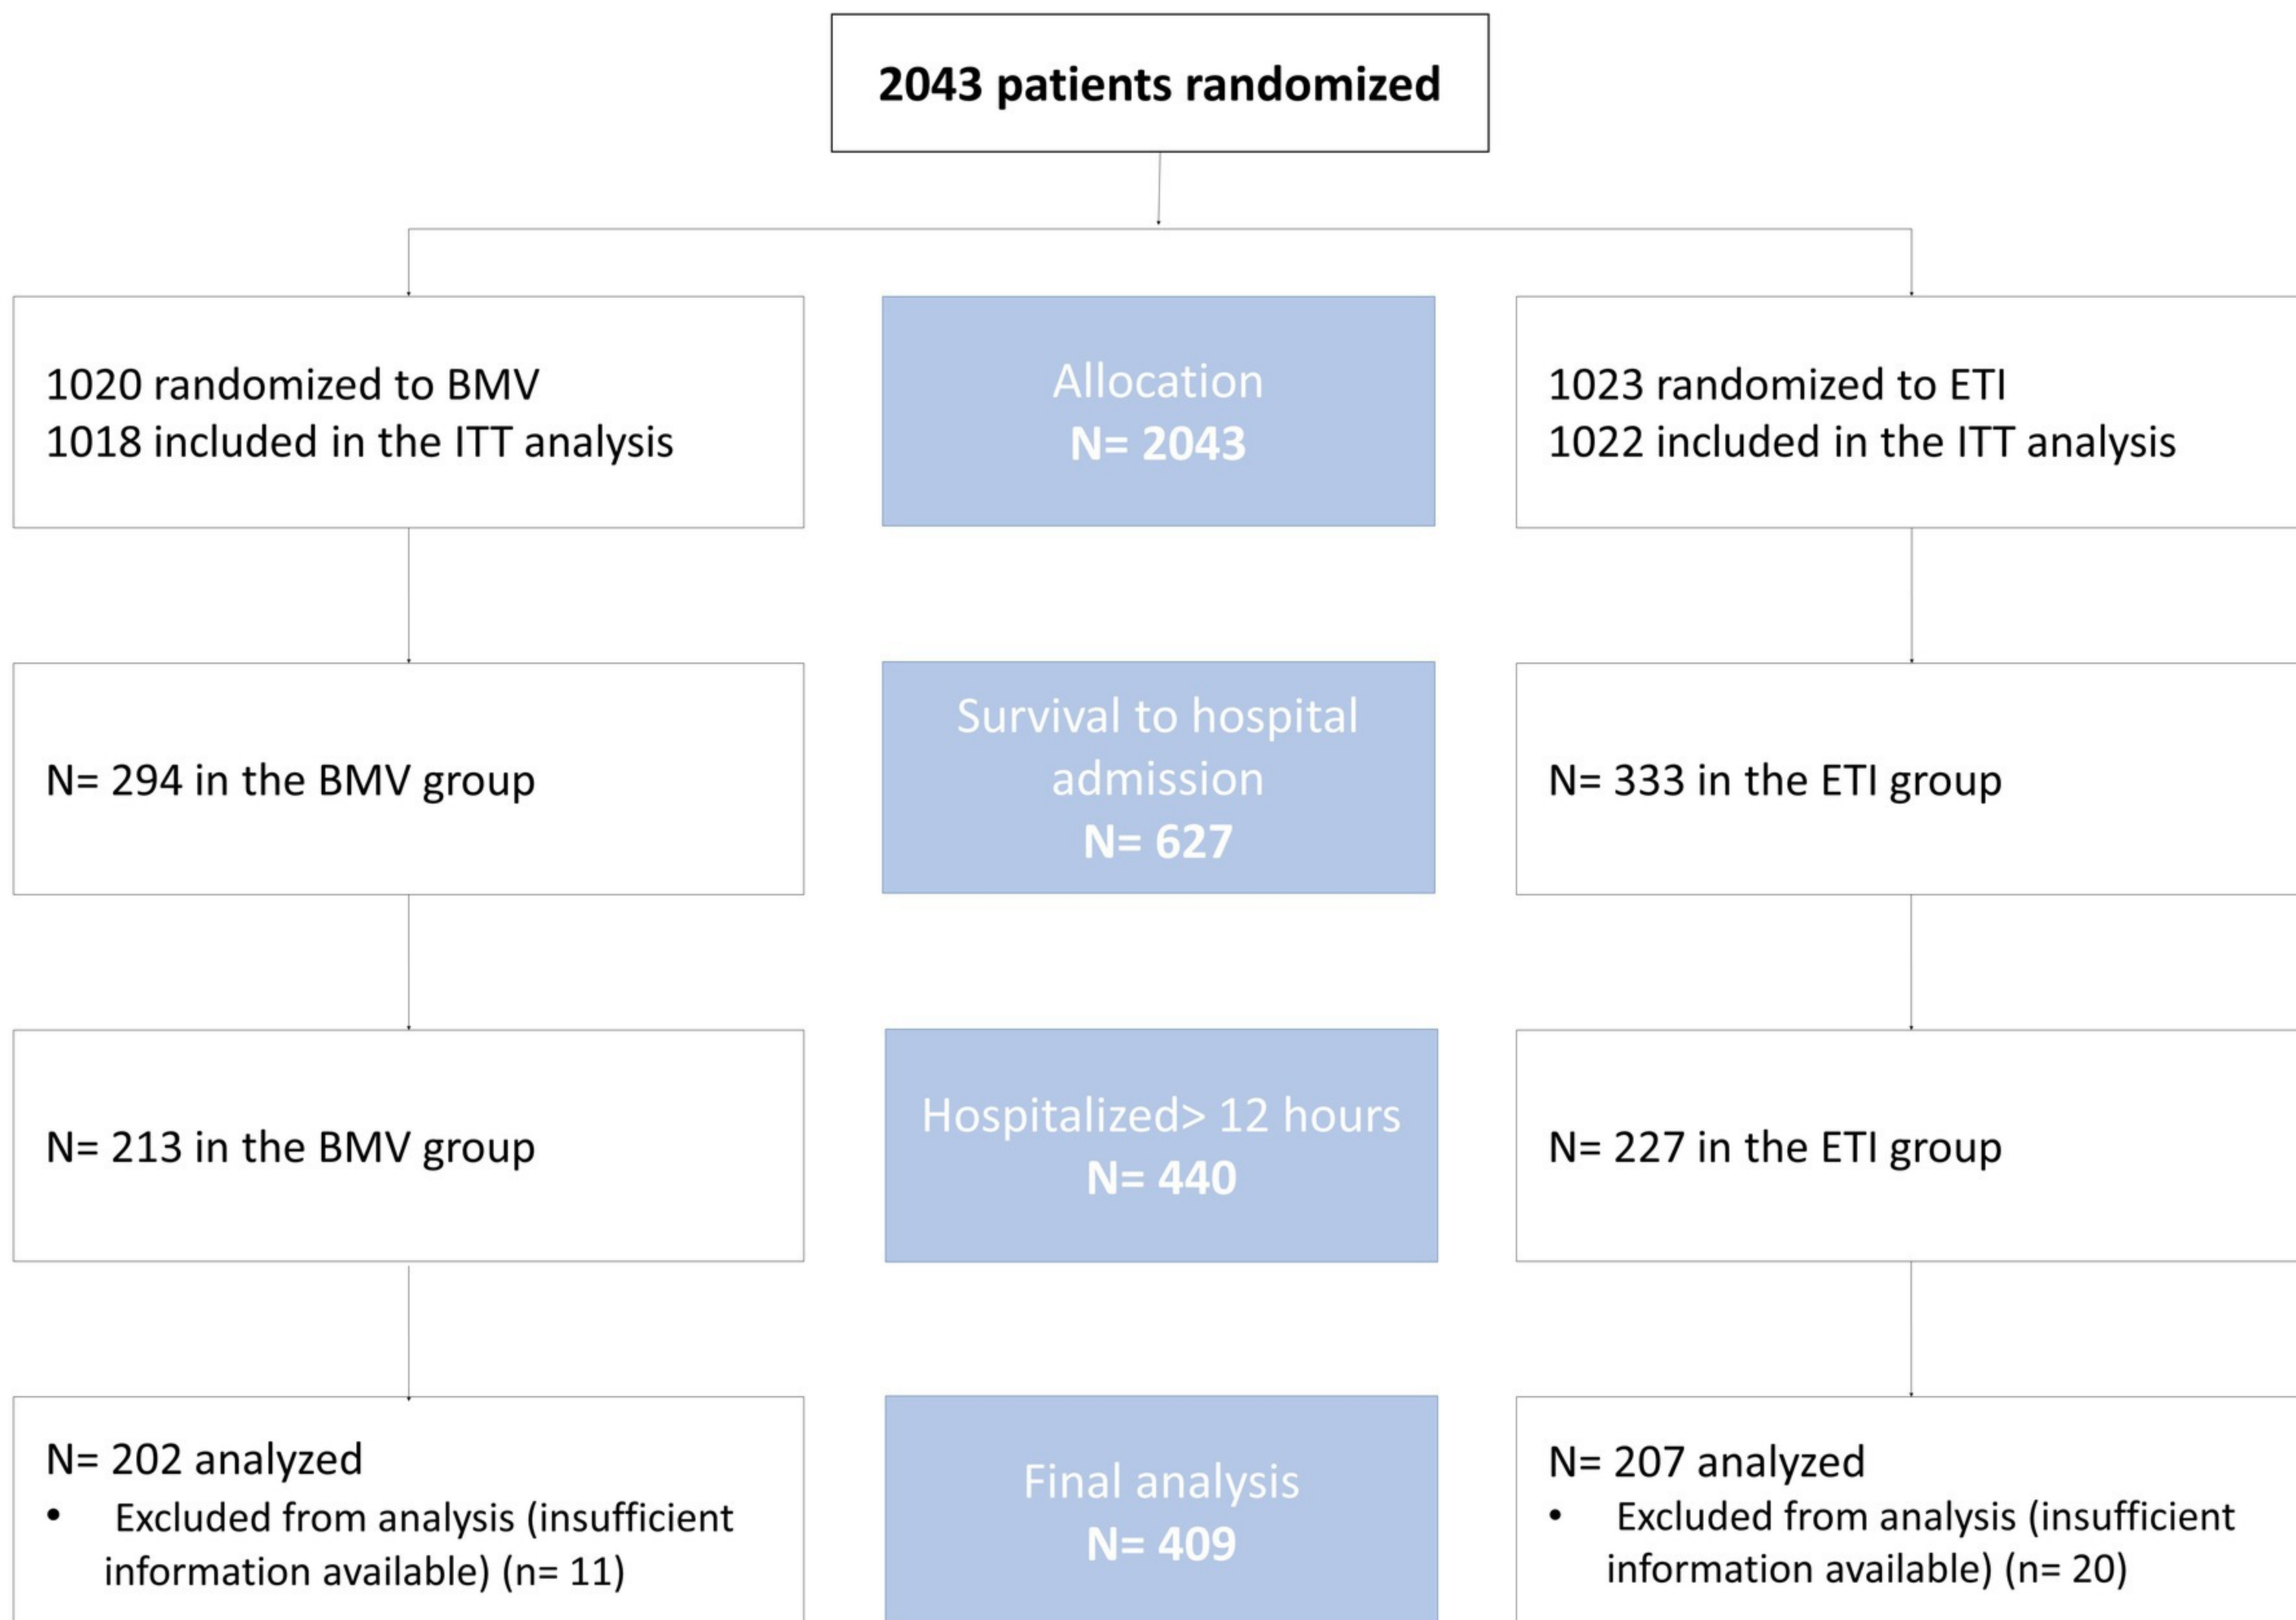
2043 patients randomized

1020 randomized to BMV
1018 included in the ITT analysis

Allocation
N= 2043

1023 randomized to ETI
1022 included in the ITT analysis

N= 294 in the BMV group

Survival to hospital admission
N= 627

N= 333 in the ETI group

N= 213 in the BMV group

Hospitalized> 12 hours
N= 440

N= 227 in the ETI group

N= 202 analyzed
• Excluded from analysis (insufficient information available) (n= 11)

Final analysis
N= 409

N= 207 analyzed
• Excluded from analysis (insufficient information available) (n= 20)